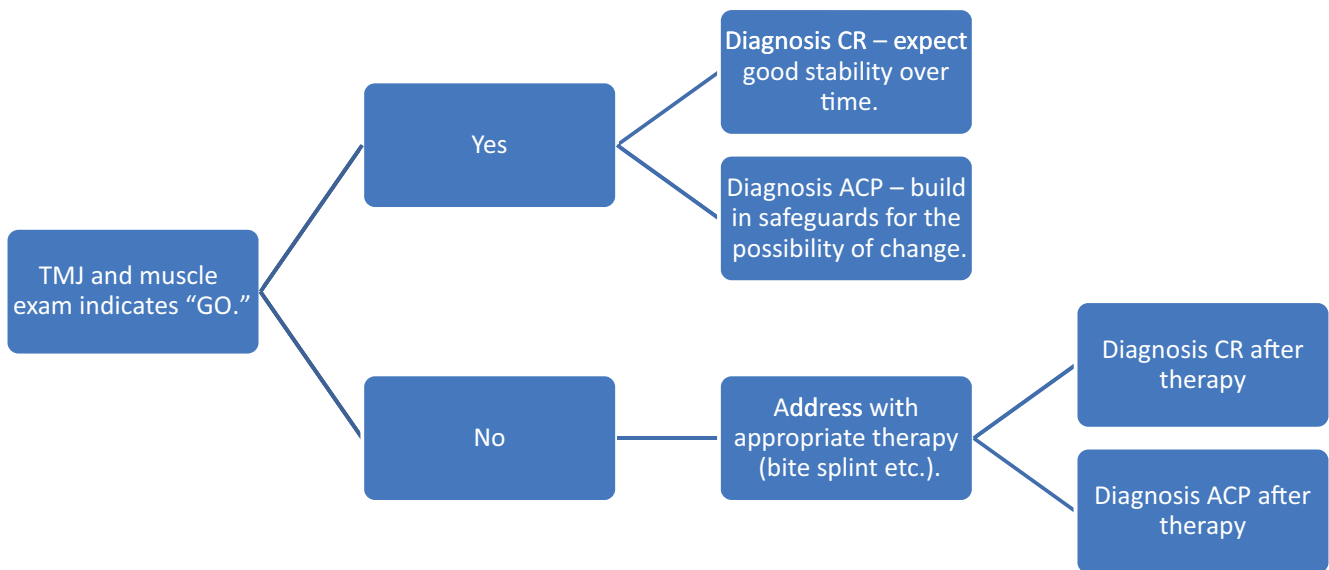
TMJ and muscle exam indicates “GO.”

Yes

Diagnosis CR – expect good stability over time.

Diagnosis ACP – build in safeguards for the possibility of change.

No

Address with appropriate therapy (bite splint etc.).

Diagnosis CR after therapy

Diagnosis ACP after therapy